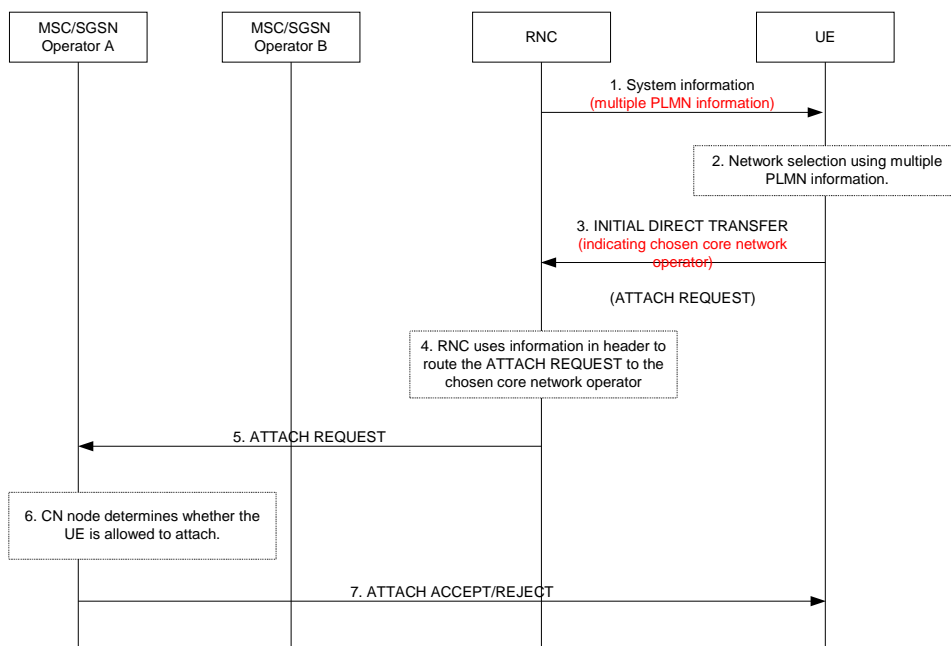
MSC/SGSN Operator A

MSC/SGSN Operator B

RNC

UE

1. System information (multiple PLMN information)

2. Network selection using multiple PLMN information.

3. INITIAL DIRECT TRANSFER (indicating chosen core network operator)

(ATTACH REQUEST)

4. RNC uses information in header to route the ATTACH REQUEST to the chosen core network operator

5. ATTACH REQUEST

6. CN node determines whether the UE is allowed to attach.

7. ATTACH ACCEPT/REJECT